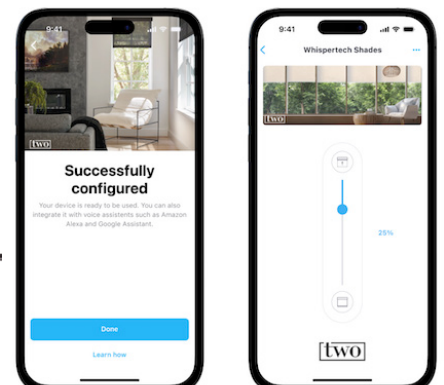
9:41

two

Successfully configured

Your device is ready to be used. You can also integrate it with voice assistants such as Amazon Alexa and Google Assistant.

Done

Learn how

9:41

Whispertech Shades

two

25%

two